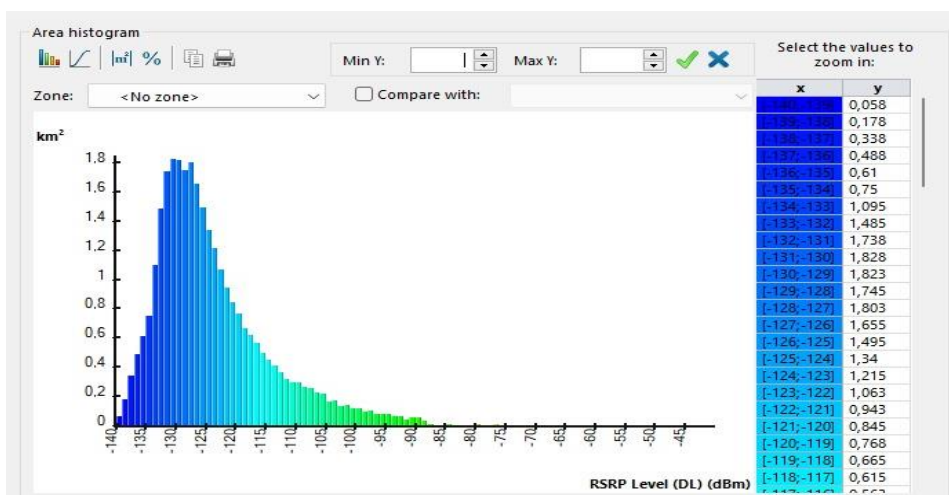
Area histogram

Min Y:

Max Y:

Select the values to zoom in:

Zone: <No zone>

Compare with:

km²

1,8
1,6
1,4
1,2
1
0,8
0,6
0,4
0,2
0

-140 -135 -130 -125 -120 -115 -110 -105 -100 -95 -90 -85 -80 -75 -70 -65 -60 -55 -50 -45

RSRP Level (DL) (dBm)

| x | y |
|---|---|
| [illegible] | 0,058 |
| [-139;-138] | 0,178 |
| [-138;-137] | 0,338 |
| [-137;-136] | 0,488 |
| [-136;-135] | 0,61 |
| [-135;-134] | 0,75 |
| [-134;-133] | 1,095 |
| [-133;-132] | 1,485 |
| [-132;-131] | 1,738 |
| [-131;-130] | 1,828 |
| [-130;-129] | 1,823 |
| [-129;-128] | 1,745 |
| [-128;-127] | 1,803 |
| [-127;-126] | 1,655 |
| [-126;-125] | 1,495 |
| [-125;-124] | 1,34 |
| [-124;-123] | 1,215 |
| [-123;-122] | 1,063 |
| [-122;-121] | 0,943 |
| [-121;-120] | 0,845 |
| [-120;-119] | 0,768 |
| [-119;-118] | 0,665 |
| [-118;-117] | 0,615 |
| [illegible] | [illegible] |